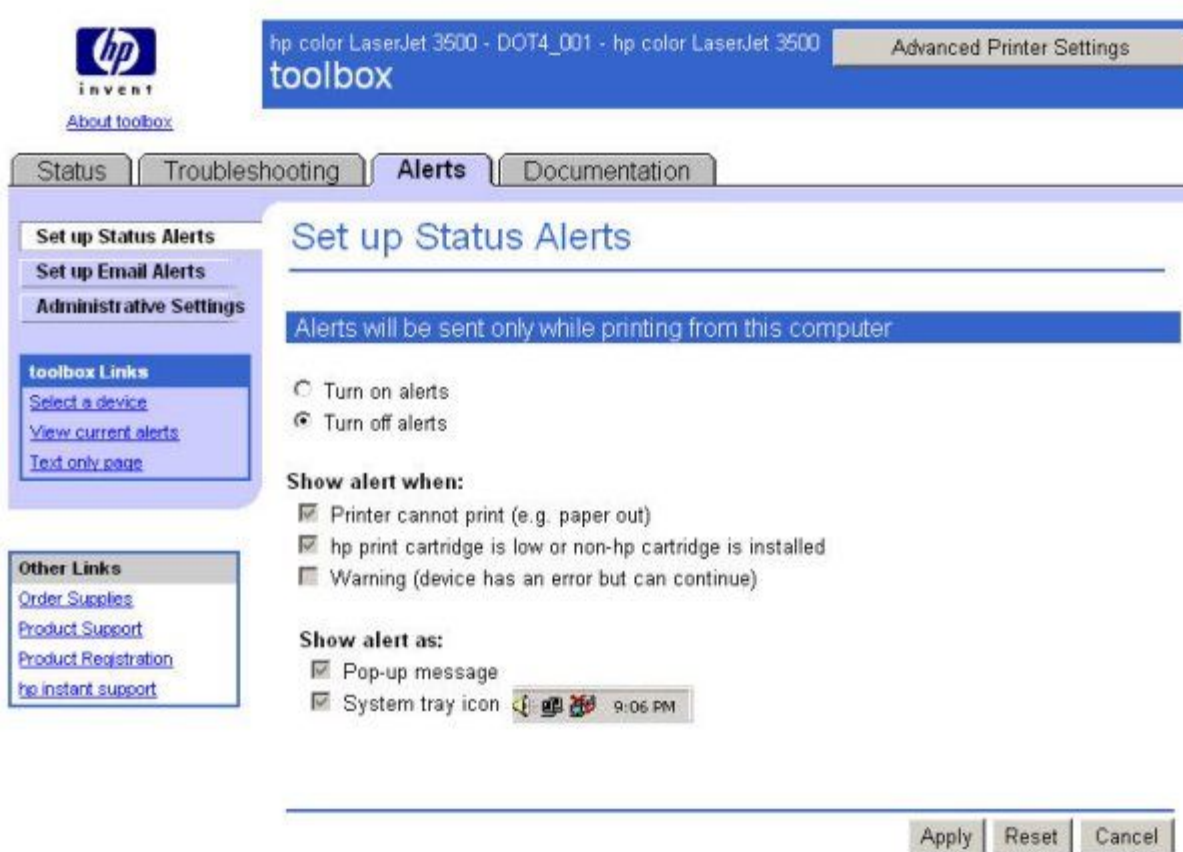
hp
invent
About toolbox

hp color LaserJet 3500 - DOT4_001 - hp color LaserJet 3500
toolbox

Advanced Printer Settings

Status | Troubleshooting | Alerts | Documentation

Set up Status Alerts
Set up Email Alerts
Administrative Settings

toolbox Links
Select a device
View current alerts
Text only page

Other Links
Order Supplies
Product Support
Product Registration
hp instant support

Set up Status Alerts

Alerts will be sent only while printing from this computer

Turn on alerts
Turn off alerts

Show alert when:
Printer cannot print (e.g. paper out)
hp print cartridge is low or non-hp cartridge is installed
Warning (device has an error but can continue)

Show alert as:
Pop-up message
System tray icon 9:06 PM

Apply | Reset | Cancel